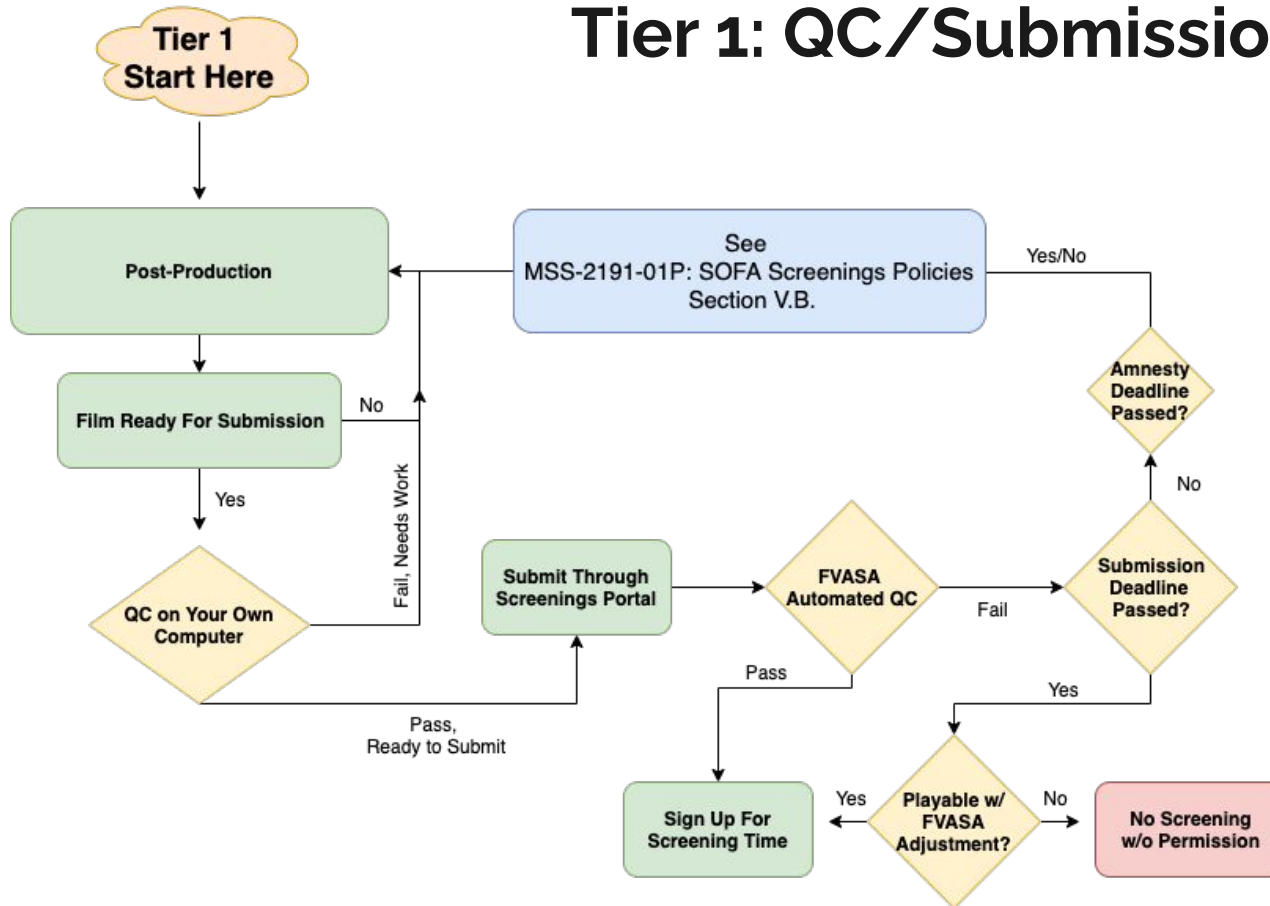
Tier 1: QC/Submissio

Tier 1 Start Here

Post-Production

See MSS-2191-01P: SOFA Screenings Policies Section V.B.

Yes/No

Film Ready For Submission

No

Amnesty Deadline Passed?

Yes

Fail, Needs Work

No

QC on Your Own Computer

Submit Through Screenings Portal

FVASA Automated QC

Fail

Submission Deadline Passed?

Pass

Yes

Pass, Ready to Submit

Sign Up For Screening Time

Yes

Playable w/ FVASA Adjustment?

No

No Screening w/o Permission